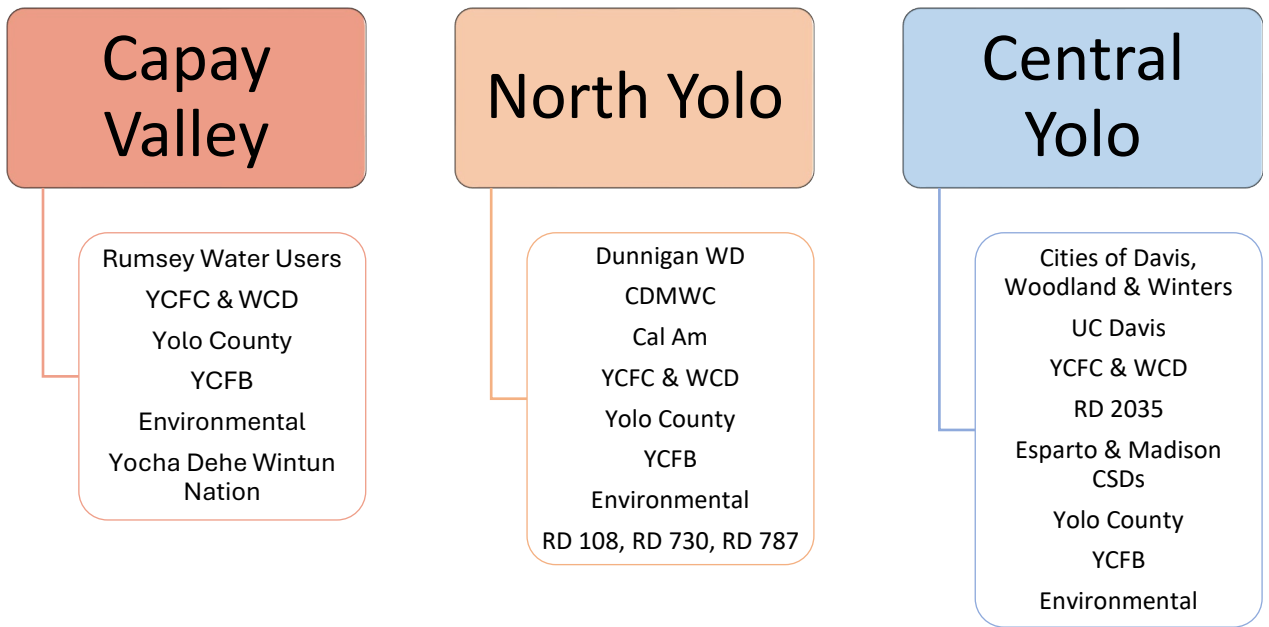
Capay Valley

Rumsey Water Users
YCFC & WCD
Yolo County
YCFB
Environmental
Yocha Dehe Wintun Nation

North Yolo

Dunnigan WD
CDMWC
Cal Am
YCFC & WCD
Yolo County
YCFB
Environmental
RD 108, RD 730, RD 787

Central Yolo

Cities of Davis, Woodland & Winters
UC Davis
YCFC & WCD
RD 2035
Esparto & Madison CSDs
Yolo County
YCFB
Environmental